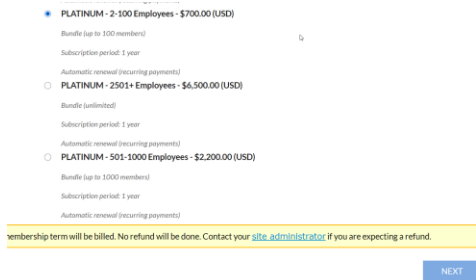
PLATINUM - 2-100 Employees - $700.00 (USD)

Bundle (up to 100 members)

Subscription period: 1 year

Automatic renewal (recurring payments)

PLATINUM - 2501+ Employees - $6,500.00 (USD)

Bundle (unlimited)

Subscription period: 1 year

Automatic renewal (recurring payments)

PLATINUM - 501-1000 Employees - $2,200.00 (USD)

Bundle (up to 1000 members)

Subscription period: 1 year

Automatic renewal (recurring payments)

nembership term will be billed. No refund will be done. Contact your site administrator if you are expecting a refund.

NEXT